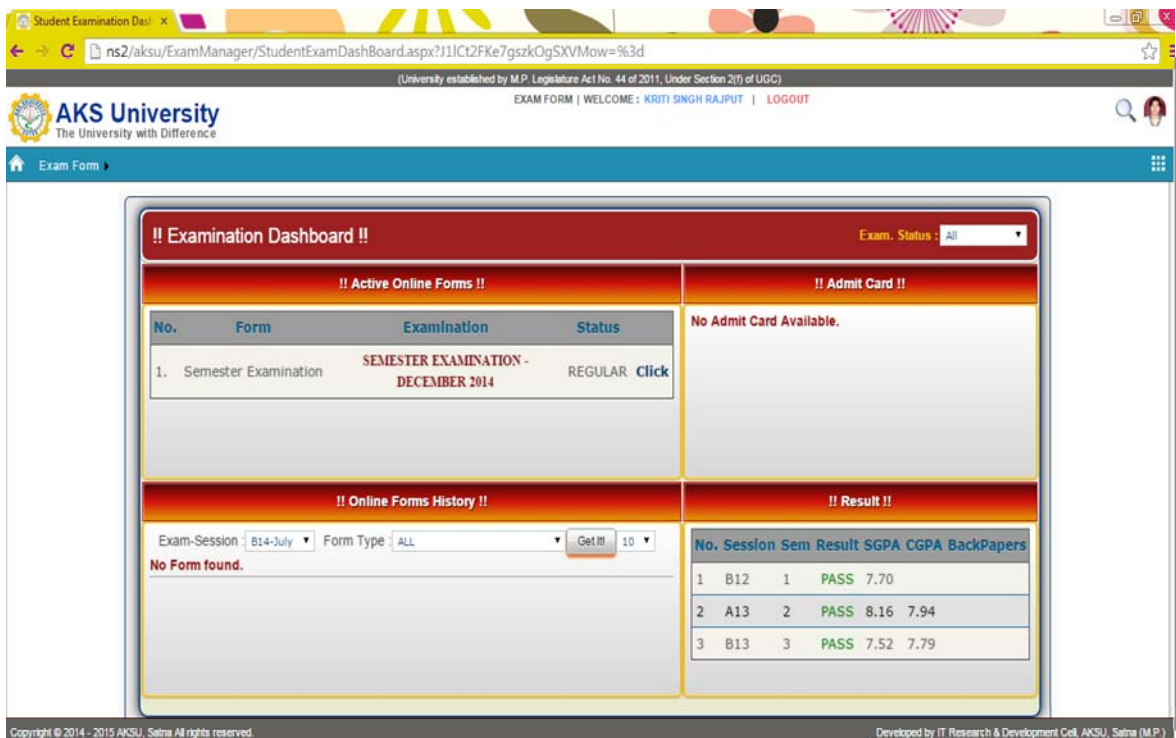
Student Examination Dash ×

ns2/aksu/ExamManager/StudentExamDashBoard.aspx?J1lCt2FKe7gszkOgSXVMow=%3d

(University established by M.P. Legislature Act No. 44 of 2011, Under Section 2(f) of UGC)

AKS University
The University with Difference

EXAM FORM | WELCOME : KRITI SINGH RAJPUT | LOGOUT

Exam Form

!! Examination Dashboard !!

Exam. Status : All

!! Active Online Forms !!

| No. | Form | Examination | Status |
|---|---|---|---|
| 1. | Semester Examination | SEMESTER EXAMINATION - DECEMBER 2014 | REGULAR Click |

!! Admit Card !!

No Admit Card Available.

!! Online Forms History !!

Exam-Session : B14-July Form Type : ALL Get It! 10

No Form found.

!! Result !!

| No. | Session | Sem | Result | SGPA | CGPA | BackPapers |
|---|---|---|---|---|---|---|
| 1 | B12 | 1 | PASS | 7.70 | | |
| 2 | A13 | 2 | PASS | 8.16 | 7.94 | |
| 3 | B13 | 3 | PASS | 7.52 | 7.79 | |

Copyright © 2014 - 2015 AKSU, Satna All rights reserved.

Developed by IT Research & Development Cell, AKSU, Satna (M.P.)